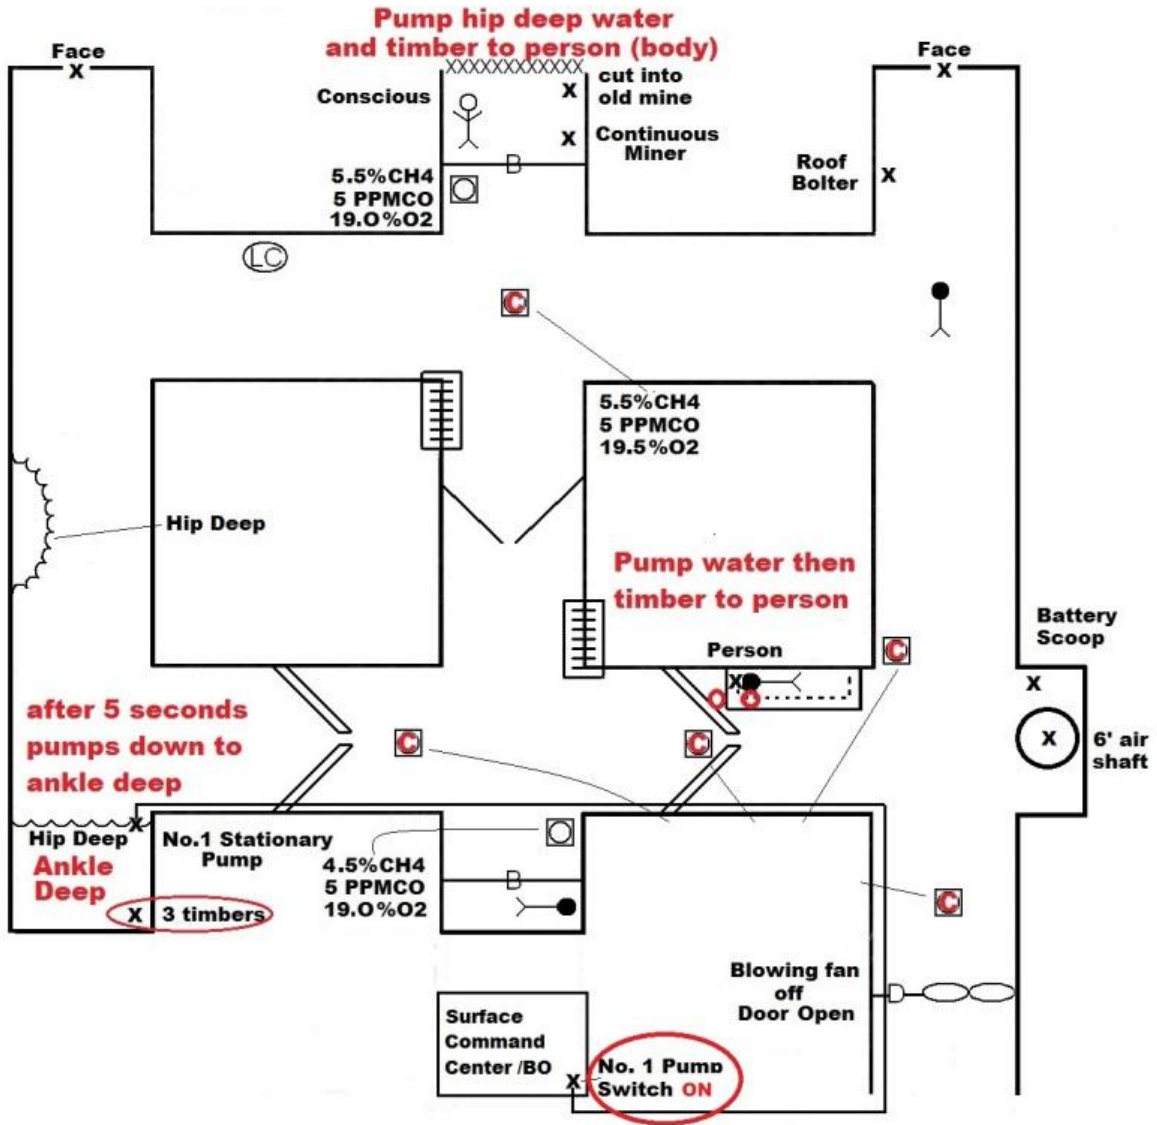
Pump hip deep water and timber to person (body)

Face
X

XXXXXXXXXXXX

Conscious

X cut into old mine

X Continuous Miner

5.5%CH4
5 PPMCO
19.0%O2

B

Face
X

Roof Bolter

X

LC

C

5.5%CH4
5 PPMCO
19.5%O2

Hip Deep

Pump water then timber to person

Person

X

Battery Scoop

X

X

6' air shaft

C

after 5 seconds pumps down to ankle deep

C

C

O O

Hip Deep
Ankle Deep

X

No.1 Stationary Pump

X 3 timbers

4.5%CH4
5 PPMCO
19.0%O2

B

C

Blowing fan off
Door Open

Surface Command Center /BO

X

No. 1 Pump Switch ON